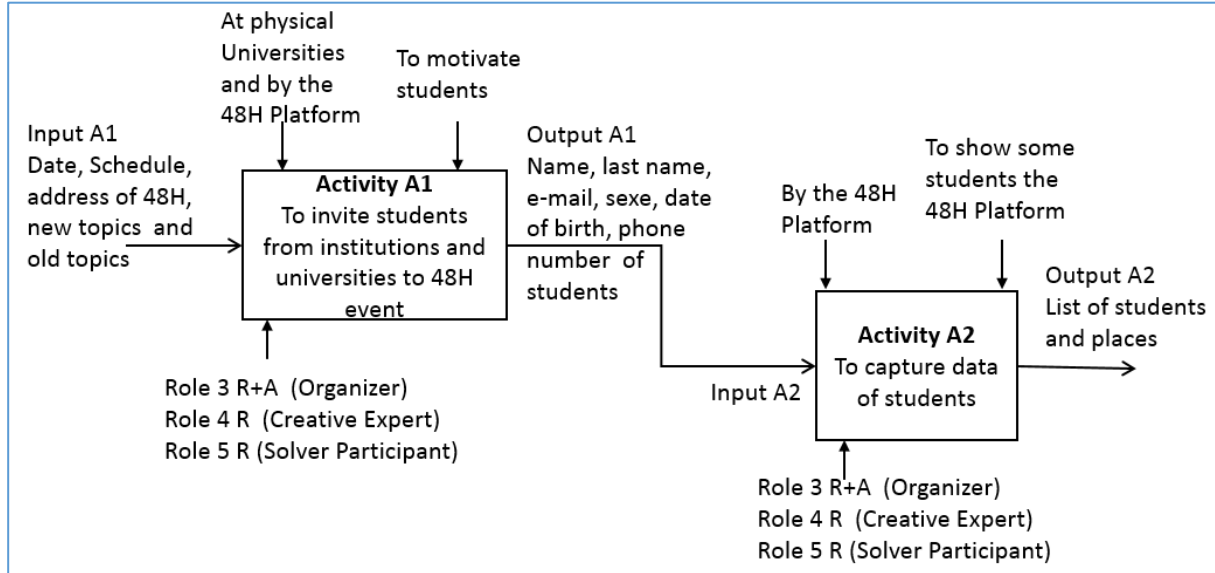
At physical Universities and by the 48H Platform

To motivate students

Input A1
Date, Schedule, address of 48H, new topics and old topics

Activity A1
To invite students from institutions and universities to 48H event

Output A1
Name, last name, e-mail, sexe, date of birth, phone number of students

Role 3 R+A (Organizer)
Role 4 R (Creative Expert)
Role 5 R (Solver Participant)

By the 48H Platform

To show some students the 48H Platform

Output A2
List of students and places

Input A2

Activity A2
To capture data of students

Role 3 R+A (Organizer)
Role 4 R (Creative Expert)
Role 5 R (Solver Participant)